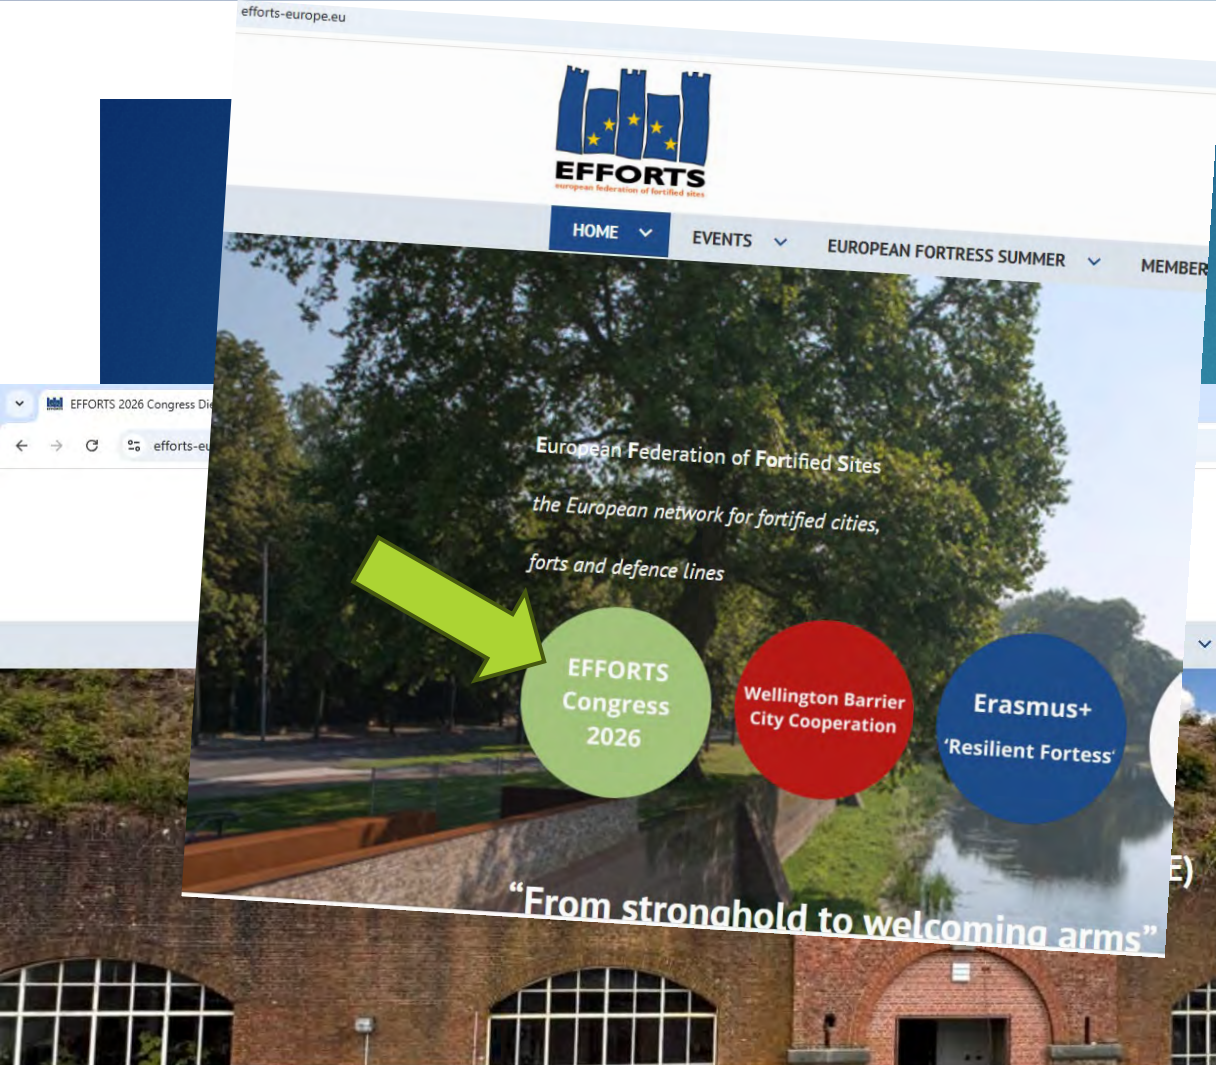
efforts-europe.eu

EFFORTS
european federation of fortified sites

HOME EVENTS EUROPEAN FORTRESS SUMMER MEMBER

EFFORTS 2026 Congress Di

efforts-eu

European Federation of Fortified Sites

the European network for fortified cities, forts and defence lines

EFFORTS Congress 2026

Wellington Barrier City Cooperation

Erasmus+ 'Resilient Fortess'

E)

"From stronghold to welcoming arms"